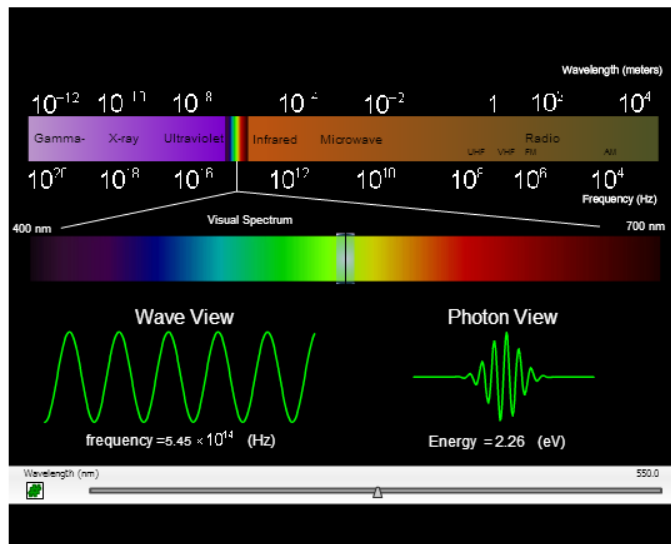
Wavelength (meters)

$10^{-12}$ $10^{-10}$ $10^{-8}$ $10^{-4}$ $10^{-2}$ 1 $10^{2}$ $10^{4}$

Gamma- X-ray Ultraviolet Infrared Microwave Radio

UHF VHF FM AM

$10^{20}$ $10^{18}$ $10^{16}$ $10^{12}$ $10^{10}$ $10^{8}$ $10^{6}$ $10^{4}$

Frequency (Hz)

400 nm Visual Spectrum 700 nm

Wave View

frequency = $5.45 \times 10^{14}$ (Hz)

Photon View

Energy = 2.26 (eV)

Wavelength (nm) 550.0